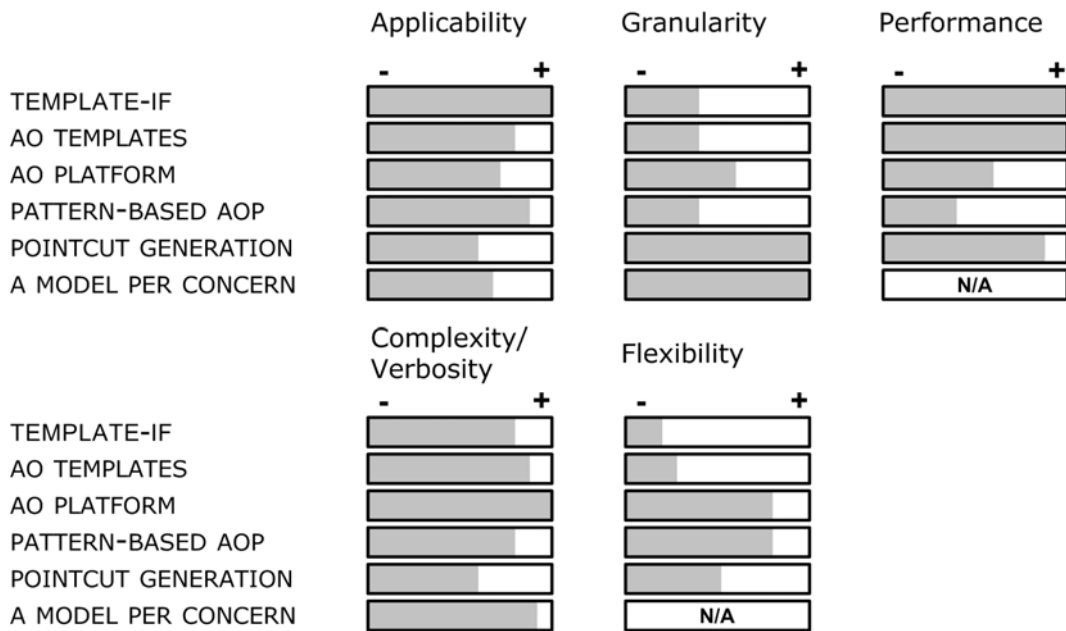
Applicability

Granularity

Performance

-
+
-
+
-
+

TEMPLATE-IF
AO TEMPLATES
AO PLATFORM
PATTERN-BASED AOP
POINTCUT GENERATION
A MODEL PER CONCERN

N/A

Complexity/ Verbosity

Flexibility

-
+
-
+

TEMPLATE-IF
AO TEMPLATES
AO PLATFORM
PATTERN-BASED AOP
POINTCUT GENERATION
A MODEL PER CONCERN

N/A